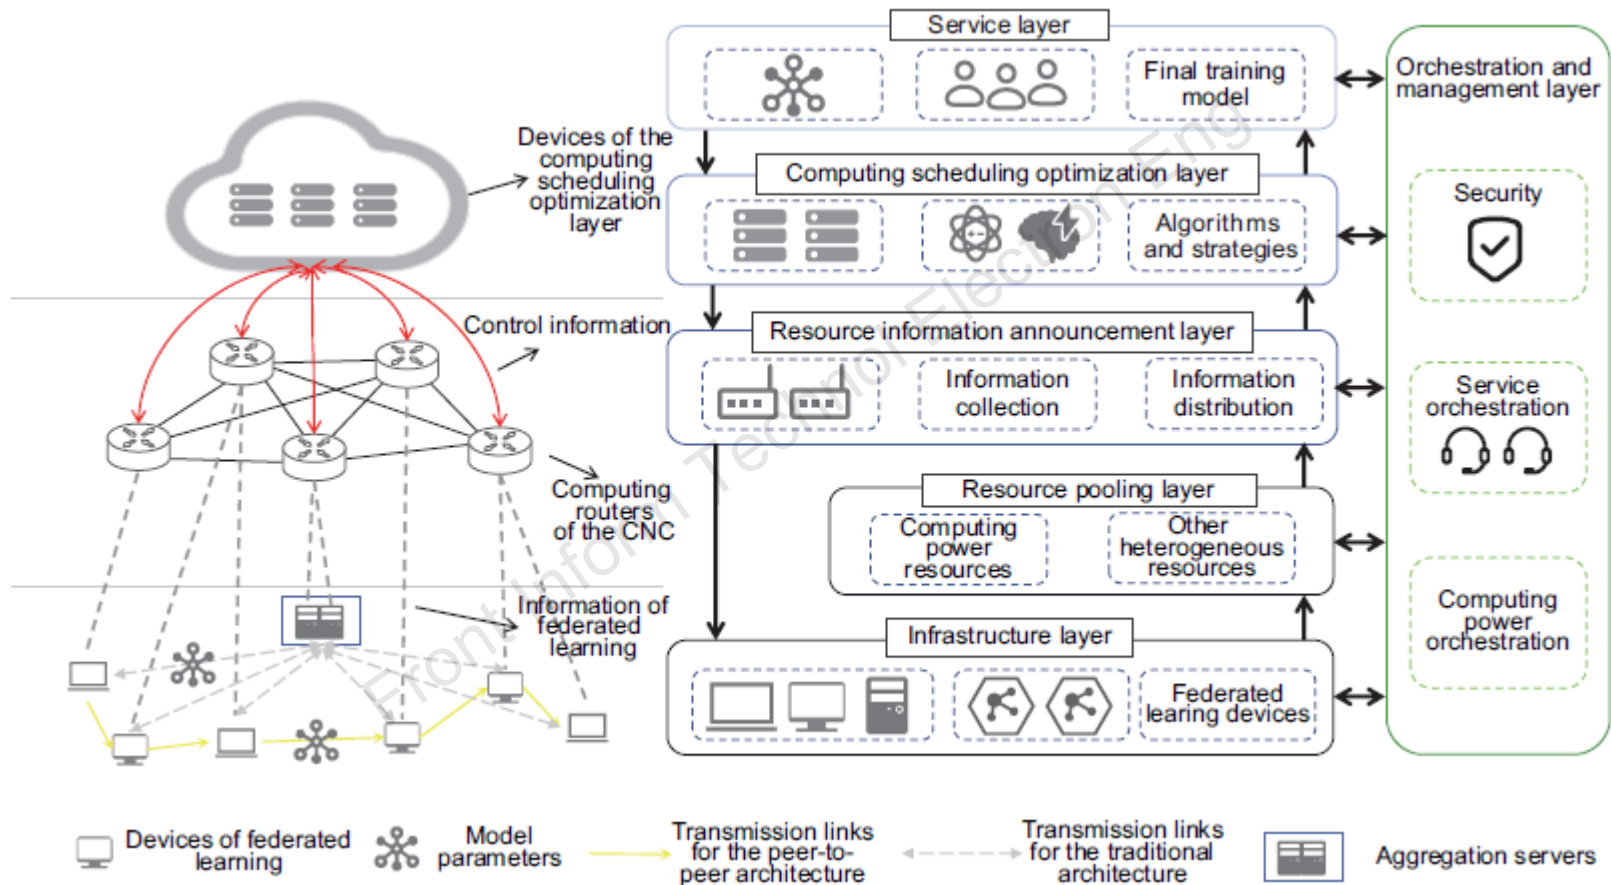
Devices of the computing scheduling optimization layer

Control information

Computing routers of the CNC

Information of federated learning

Service layer

Final training model

Computing scheduling optimization layer

Algorithms and strategies

Resource information announcement layer

Information collection

Information distribution

Resource pooling layer

Computing power resources

Other heterogeneous resources

Infrastructure layer

Federated learing devices

Orchestration and management layer

Security

Service orchestration

Computing power orchestration

Devices of federated learning

Model parameters

Transmission links for the peer-to-peer architecture

Transmission links for the traditional architecture

Aggregation servers

Front. Inform. Technol. Electron. Eng